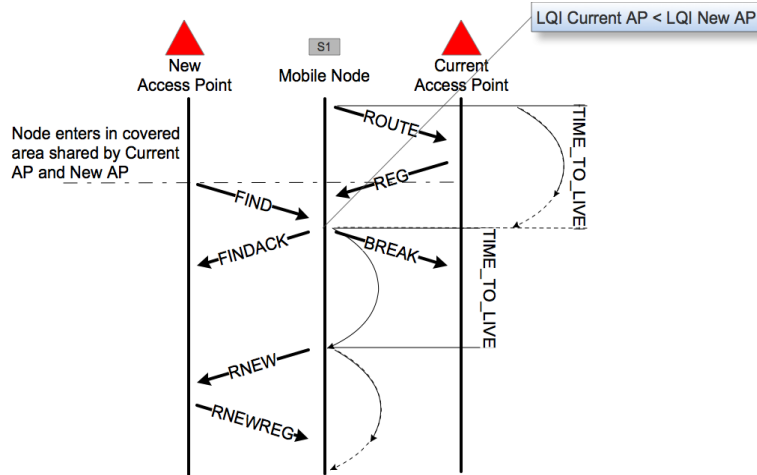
LQI Current AP < LQI New AP

New Access Point

S1

Mobile Node

Current Access Point

ROUTE

TIME_TO_LIVE

Node enters in covered area shared by Current AP and New AP

REG

FIND

FINDACK

BREAK

TIME_TO_LIVE

RNEW

RNEWREG